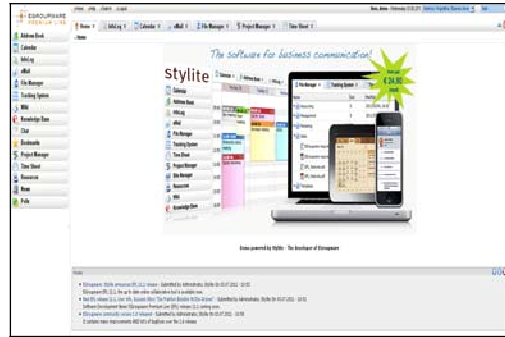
EGROUPWARE PREMIUM LINE

Home | InfoLog | Calendar | eMail | File Manager | Project Manager | Time Sheet

Address Book
Calendar
InfoLog
eMail
File Manager
Tracking System
Wiki
Knowledge Base
Chat
Bookmarks
Project Manager
Time Sheet
Resources
News
Polls

The software for business communication!

stylite

€ 24,90

Demo powered by Stylite - The developer of EGroupware

News

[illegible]
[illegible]
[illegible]